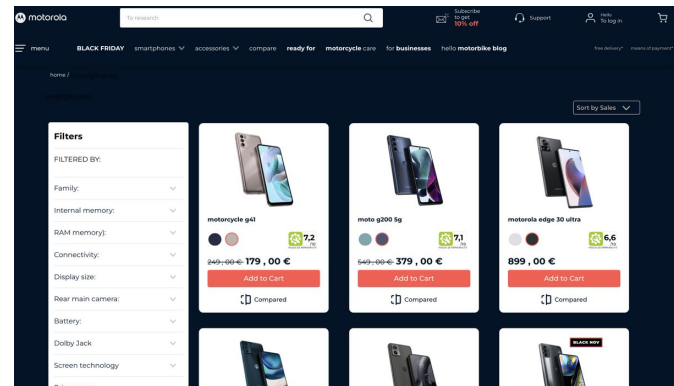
motorola

To research

Subscribe to get 10% off

Support

Hello To log in

menu BLACK FRIDAY smartphones accessories compare ready for motorcycle care for businesses hello motorbike blog

free delivery* means of payment*

home / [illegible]

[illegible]

Sort by Sales

Filters

FILTERED BY:

Family:

Internal memory:

RAM memory):

Connectivity:

Display size:

Rear main camera:

Battery:

Dolby Jack

Screen technology

motorcycle g41

7,2 /10

~~249 , 00 €~~ 179 , 00 €

Add to Cart

Compared

moto g200 5g

7,1 /10

~~549 , 00 €~~ 379 , 00 €

Add to Cart

Compared

motorola edge 30 ultra

6,6 /10

899 , 00 €

Add to Cart

Compared

BLACK NOV